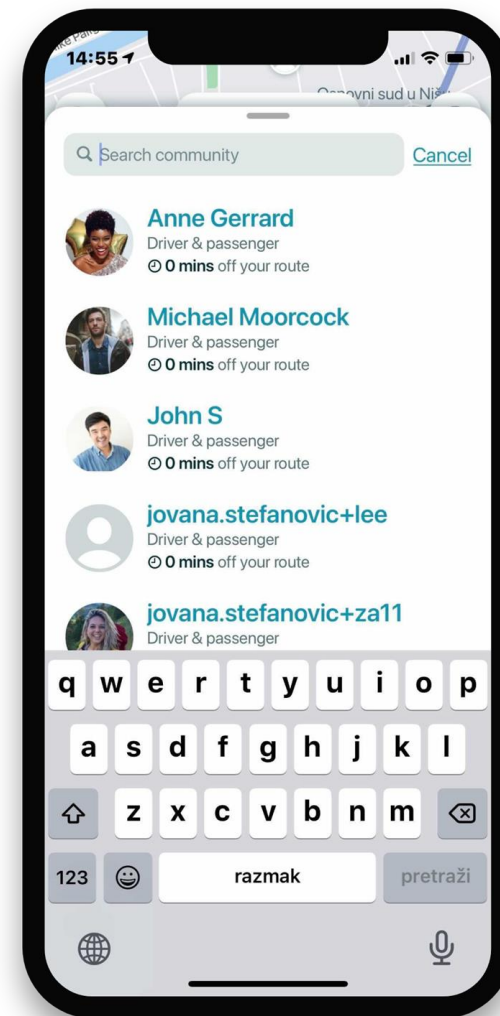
14:55

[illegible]novni sud u Niš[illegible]

Search community

Cancel

Anne Gerrard
Driver & passenger
0 mins off your route

Michael Moorcock
Driver & passenger
0 mins off your route

John S
Driver & passenger
0 mins off your route

jovana.stefanovic+lee
Driver & passenger
0 mins off your route

jovana.stefanovic+za11
Driver & passenger

q w e r t y u i o p
a s d f g h j k l
z x c v b n m
123
razmak
pretraži